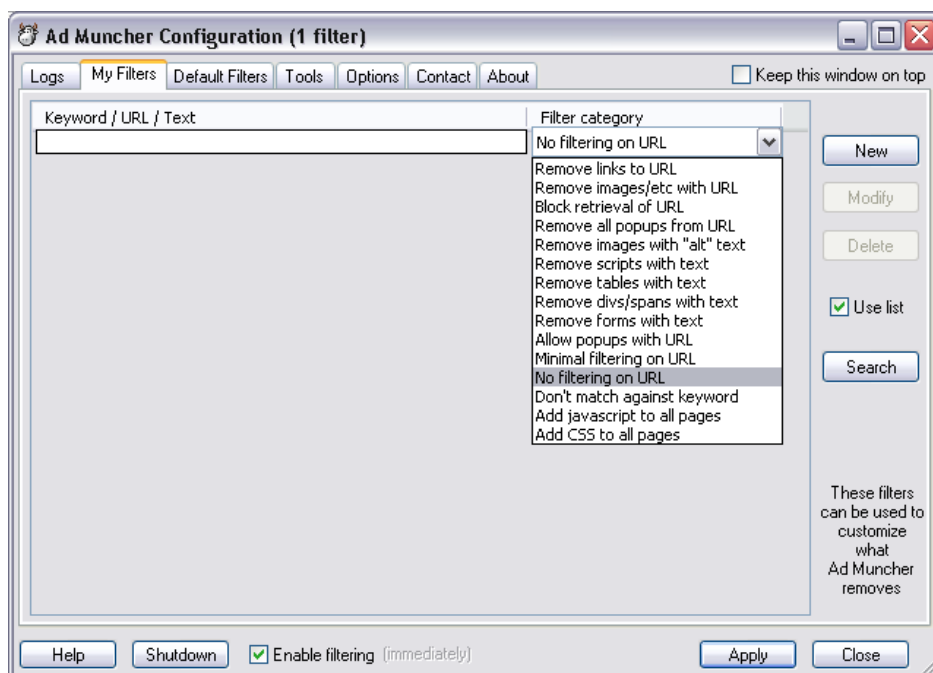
Ad Muncher Configuration (1 filter)

Logs | My Filters | Default Filters | Tools | Options | Contact | About

Keep this window on top

| Keyword / URL / Text | Filter category |
|---|---|
| | No filtering on URL |

Remove links to URL
Remove images/etc with URL
Block retrieval of URL
Remove all popups from URL
Remove images with "alt" text
Remove scripts with text
Remove tables with text
Remove divs/spans with text
Remove forms with text
Allow popups with URL
Minimal filtering on URL
No filtering on URL
Don't match against keyword
Add javascript to all pages
Add CSS to all pages

New
Modify
Delete
Use list
Search

These filters can be used to customize what Ad Muncher removes

Help
Shutdown
Enable filtering (immediately)
Apply
Close